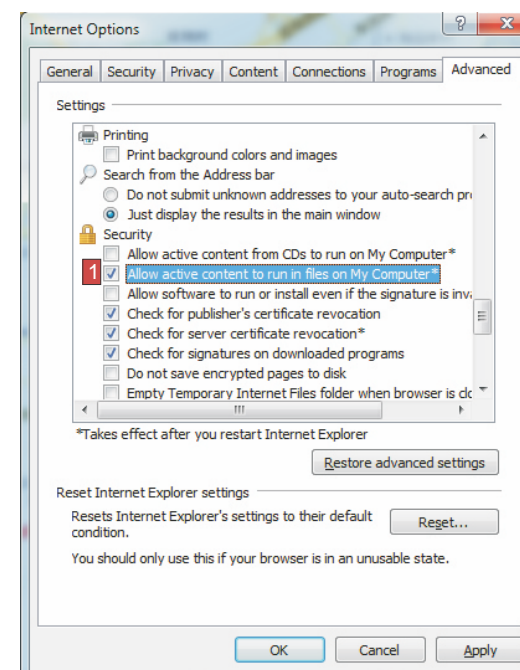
Internet Options

?

General | Security | Privacy | Content | Connections | Programs | Advanced

Settings

Printing
Print background colors and images
Search from the Address bar
Do not submit unknown addresses to your auto-search pr
Just display the results in the main window
Security
Allow active content from CDs to run on My Computer*
1
Allow active content to run in files on My Computer*
Allow software to run or install even if the signature is inv
Check for publisher's certificate revocation
Check for server certificate revocation*
Check for signatures on downloaded programs
Do not save encrypted pages to disk
Empty Temporary Internet Files folder when browser is cl

*Takes effect after you restart Internet Explorer

Restore advanced settings

Reset Internet Explorer settings

Resets Internet Explorer's settings to their default condition.

Reset...

You should only use this if your browser is in an unusable state.

OK | Cancel | Apply